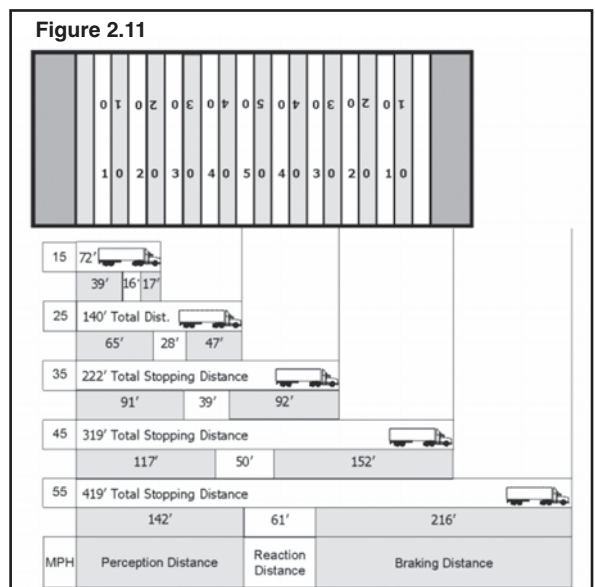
Figure 2.11

10 20 30 40 50 40 30 20 10

10 20 30 40 50 40 30 20 10

15 72'
39' 16' 17'

25 140' Total Dist.
65' 28' 47'

35 222' Total Stopping Distance
91' 39' 92'

45 319' Total Stopping Distance
117' 50' 152'

55 419' Total Stopping Distance
142' 61' 216'

MPH Perception Distance Reaction Distance Braking Distance